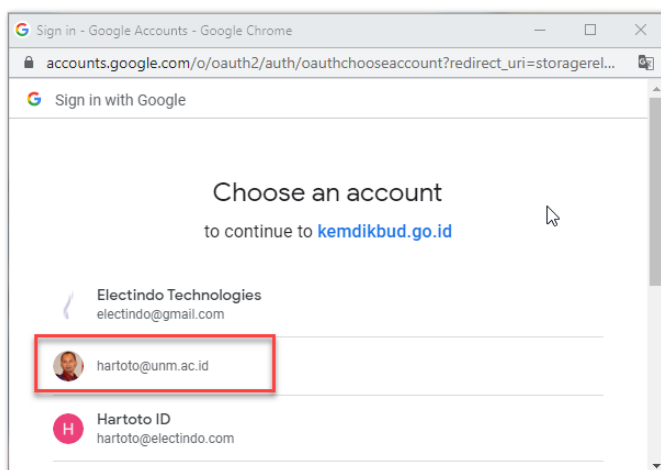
Sign in - Google Accounts - Google Chrome

accounts.google.com/o/oauth2/auth/oauthchooseaccount?redirect_uri=storagerel...

Sign in with Google

Choose an account

to continue to kemdikbud.go.id

Electindo Technologies
electindo@gmail.com

hartoto@unm.ac.id

H

Hartoto ID
hartoto@electindo.com